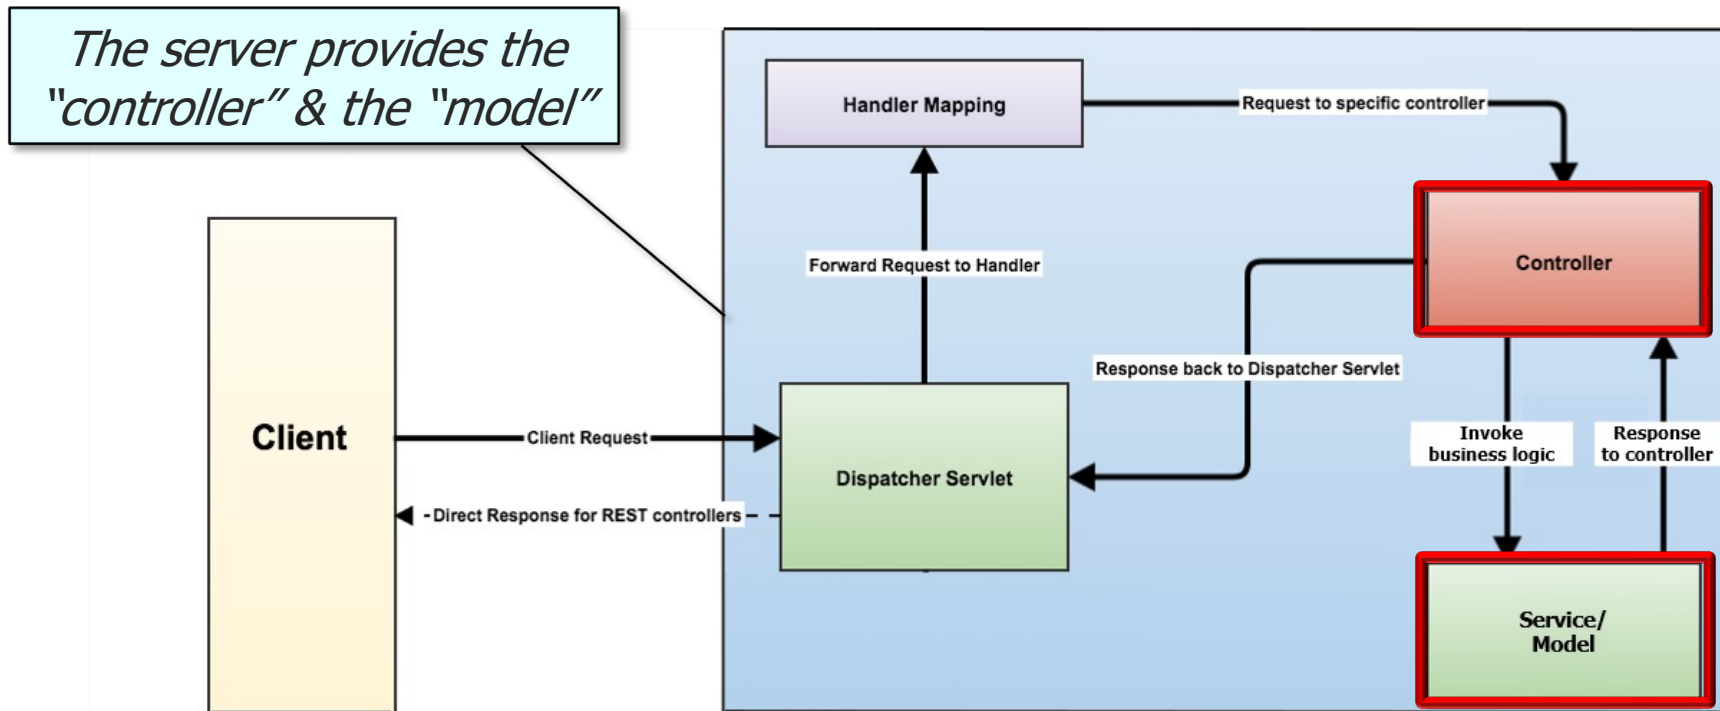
The server provides the "controller" & the "model"

Handler Mapping

Request to specific controller

Controller

Forward Request to Handler

Response back to Dispatcher Servlet

Client

Client Request

Dispatcher Servlet

Invoke business logic

Response to controller

Direct Response for REST controllers

Service/ Model